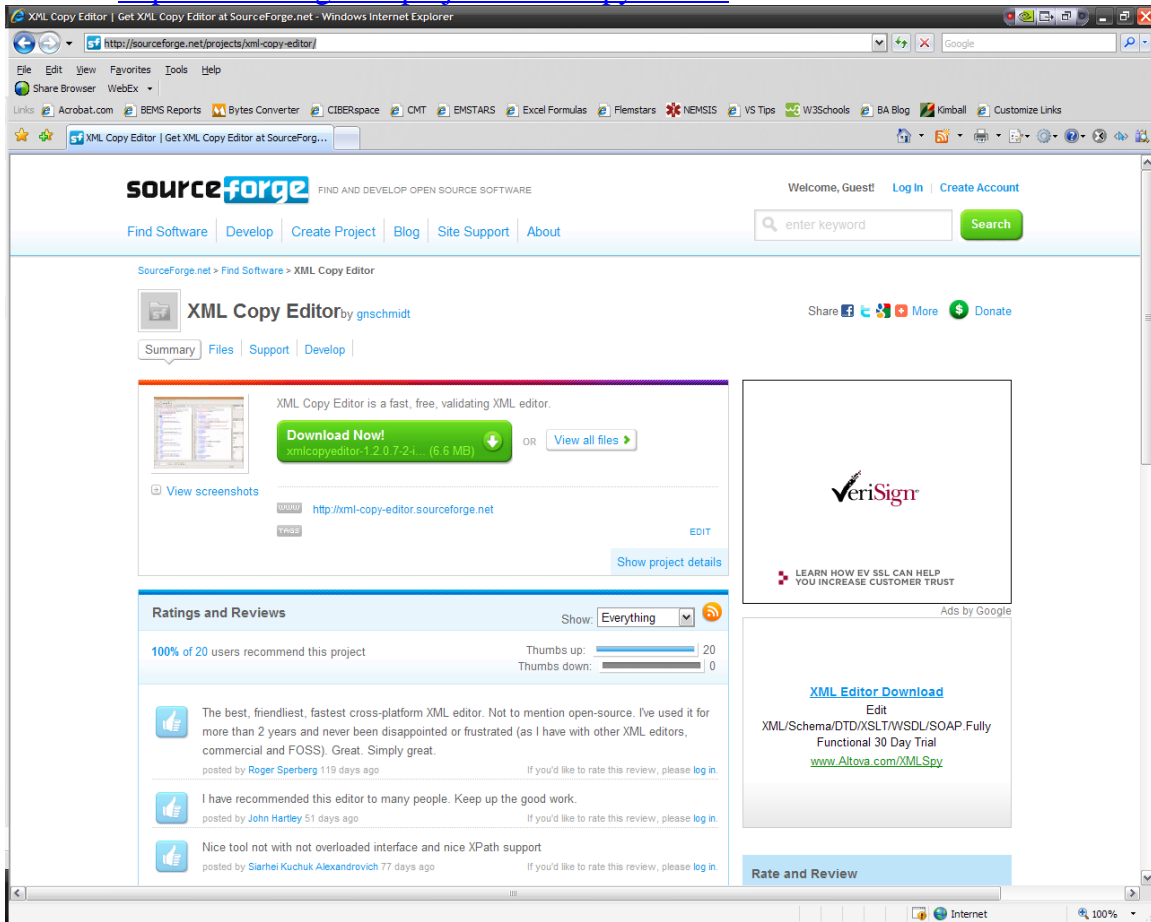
XML Copy Editor | Get XML Copy Editor at SourceForge.net - Windows Internet Explorer

http://sourceforge.net/projects/xml-copy-editor/

Google

File Edit View Favorites Tools Help

Share Browser WebEx

Links Acrobat.com BEMS Reports Bytes Converter CIBERspace CMT EMSTARS Excel Formulas Flemstars NEMSIS VS Tips W3Schools BA Blog Kimball Customize Links

XML Copy Editor | Get XML Copy Editor at SourceForg...

sourceforge FIND AND DEVELOP OPEN SOURCE SOFTWARE

Welcome, Guest! Log In | Create Account

Find Software Develop Create Project Blog Site Support About

enter keyword Search

SourceForge.net > Find Software > XML Copy Editor

XML Copy Editor by gnschmidt

Share More Donate

Summary Files Support Develop

XML Copy Editor is a fast, free, validating XML editor.

Download Now!
xmlcopyeditor-1.2.0.7-2-i... (6.6 MB)

OR View all files

View screenshots

http://xml-copy-editor.sourceforge.net

TAGS

EDIT

Show project details

VeriSign

LEARN HOW EV SSL CAN HELP YOU INCREASE CUSTOMER TRUST

Ads by Google

Ratings and Reviews

Show: Everything

100% of 20 users recommend this project

Thumbs up: 20
Thumbs down: 0

The best, friendliest, fastest cross-platform XML editor. Not to mention open-source. I've used it for more than 2 years and never been disappointed or frustrated (as I have with other XML editors, commercial and FOSS). Great. Simply great.

posted by Roger Sperberg 119 days ago If you'd like to rate this review, please log in.

I have recommended this editor to many people. Keep up the good work.

posted by John Hartley 51 days ago If you'd like to rate this review, please log in.

Nice tool not with not overloaded interface and nice XPath support

posted by Siarhei Kuchuk Alexandrovich 77 days ago If you'd like to rate this review, please log in.

XML Editor Download

Edit XML/Schema/DTD/XSLT/WSDL/SOAP.Fully Functional 30 Day Trial

www.Altova.com/XMLSpy

Rate and Review

Internet 100%